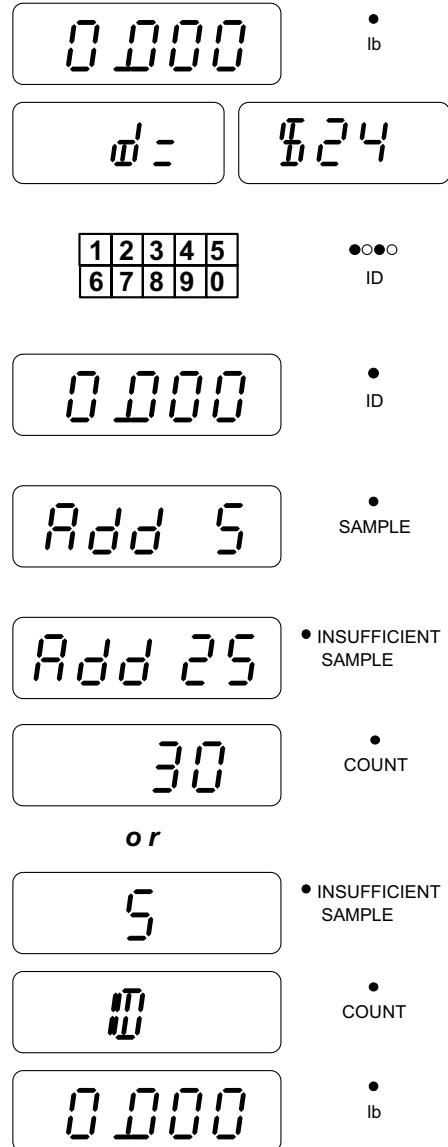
0.000

lb

id=

624

| 1 | 2 | 3 | 4 | 5 |
|---|---|---|---|---|
| 6 | 7 | 8 | 9 | 0 |

ID

0.000

ID

Add 5

SAMPLE

Add 25

INSUFFICIENT SAMPLE

30

COUNT

or

5

INSUFFICIENT SAMPLE

10

COUNT

0.000

lb